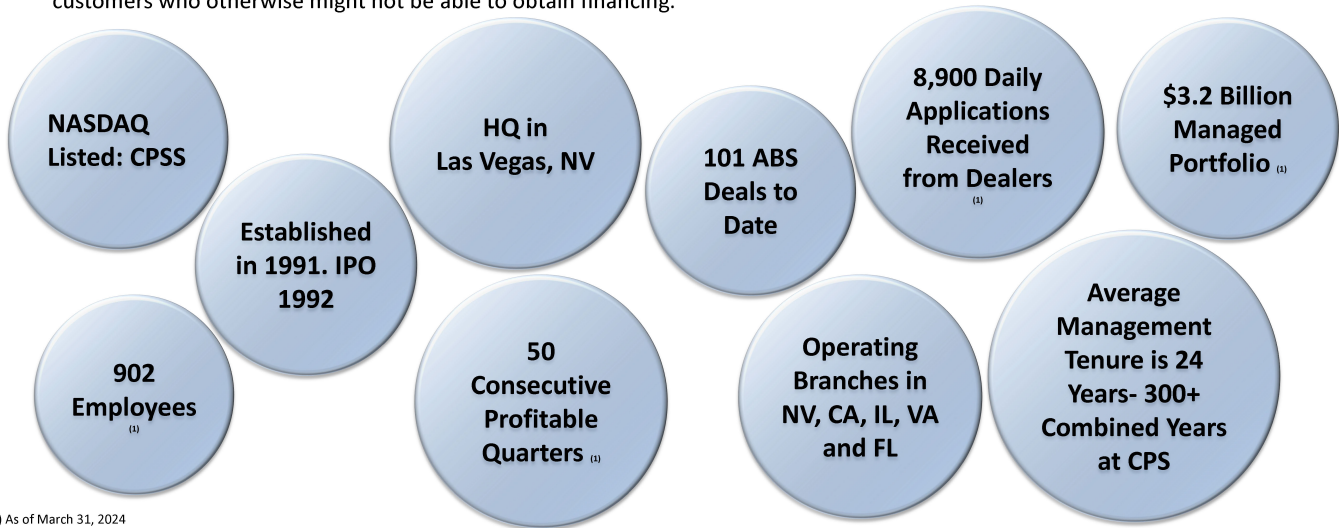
customers who otherwise might not be able to obtain financing.

NASDAQ Listed: CPSS

Established in 1991. IPO 1992

902 Employees (1)

HQ in Las Vegas, NV

50 Consecutive Profitable Quarters (1)

101 ABS Deals to Date

8,900 Daily Applications Received from Dealers (1)

Operating Branches in NV, CA, IL, VA and FL

\$3.2 Billion Managed Portfolio (1)

Average Management Tenure is 24 Years- 300+ Combined Years at CPS

) As of March 31, 2024